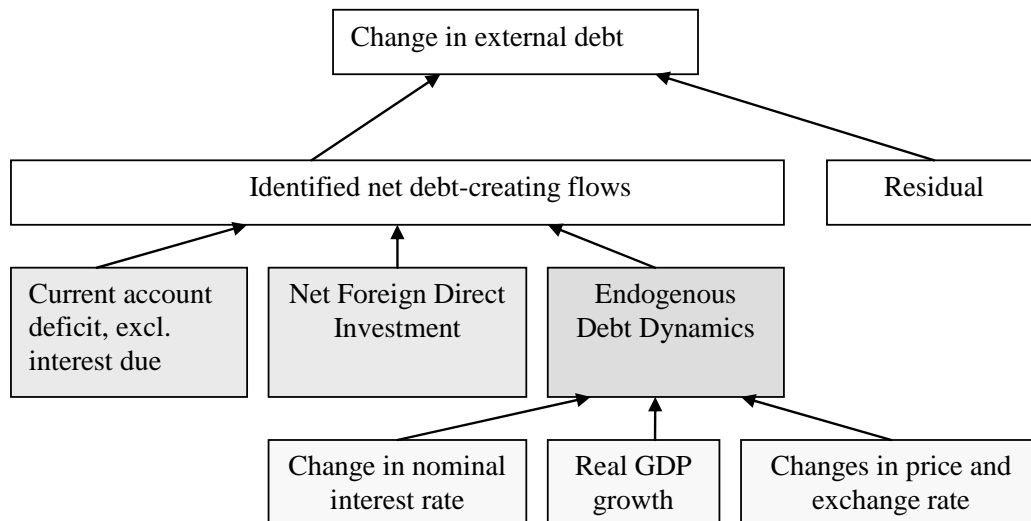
Change in external debt

Identified net debt-creating flows

Residual

Current account deficit, excl. interest due

Net Foreign Direct Investment

Endogenous Debt Dynamics

Change in nominal interest rate

Real GDP growth

Changes in price and exchange rate